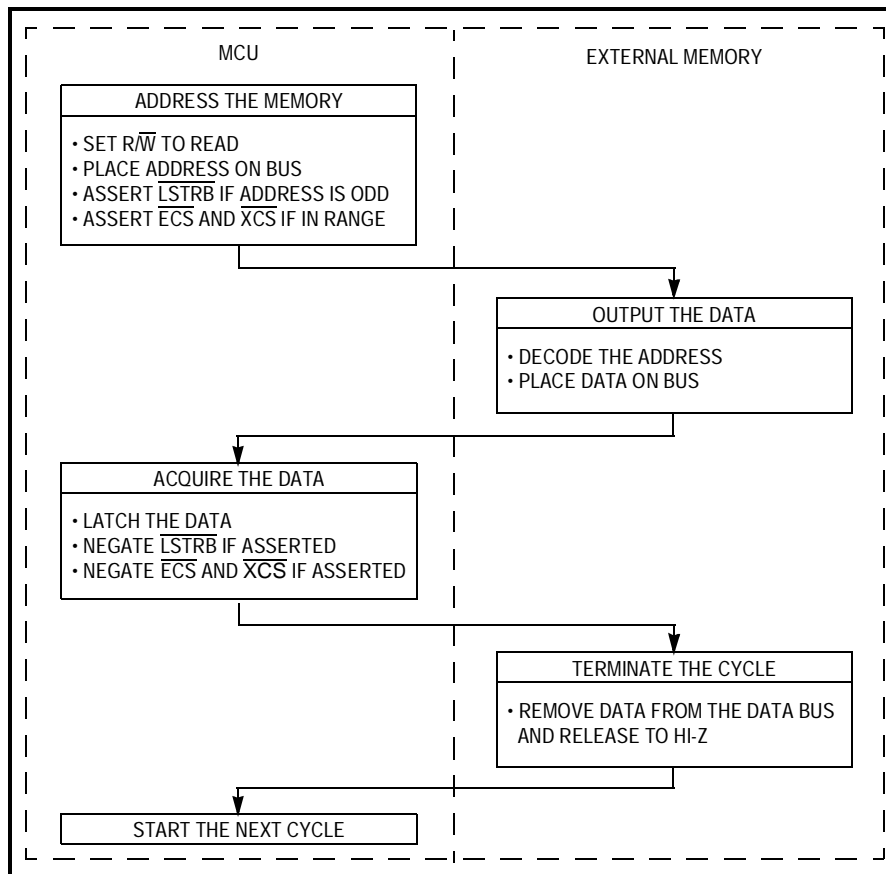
MCU

EXTERNAL MEMORY

ADDRESS THE MEMORY

• SET R/$\overline{W}$ TO READ
• PLACE ADDRESS ON BUS
• ASSERT $\overline{LSTRB}$ IF ADDRESS IS ODD
• ASSERT $\overline{ECS}$ AND $\overline{XCS}$ IF IN RANGE

OUTPUT THE DATA

• DECODE THE ADDRESS
• PLACE DATA ON BUS

ACQUIRE THE DATA

• LATCH THE DATA
• NEGATE $\overline{LSTRB}$ IF ASSERTED
• NEGATE $\overline{ECS}$ AND $\overline{XCS}$ IF ASSERTED

TERMINATE THE CYCLE

• REMOVE DATA FROM THE DATA BUS AND RELEASE TO HI-Z

START THE NEXT CYCLE